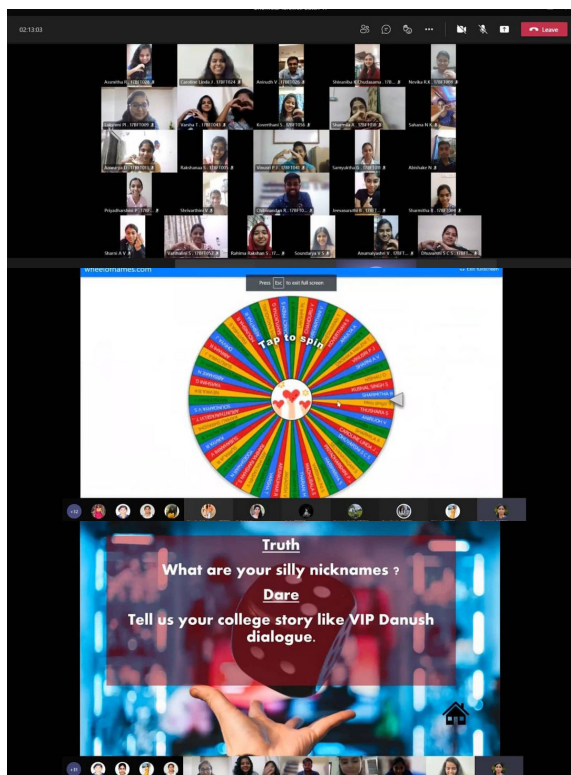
02:13:03

Leave

Avantika R - 17BF1008

Caroline Linda J - 17BF1024

Avinash V

Shivanika R Chockasamy - 17B...

Nevika R.K - 17BF1009

Lakshmi N - 17BF1009

Varsha T - 17BF2043

Keerthana S - 17BF1056

Sharmila A - 17BF1058

Sahana N.K

Aiswarya D - 17BF1039

Rakshasaa K - 17BF1055

Vinusri P - 17BF1049

Saniyadhala - 17BF1050

Abishake N

Priyadharshini P - 17BF...

Shrivarthini D

Chandrasekar R - 17BF10...

Janusaravana R - 17BF...

Sharmitha B - 17BF1044

Shanti A V

Vaishnavi T - 17BF1052

Rahima Rakshan S - 17BF...

Sowndarya S

Amarnathan V - 17BF...

Dhivyashri S C S - 17BF...

wheelofnames.com

Press Esc to exit full screen

Tap to spin

+12

Truth

What are your silly nicknames ?

Dare

Tell us your college story like VIP Danush dialogue.

+31